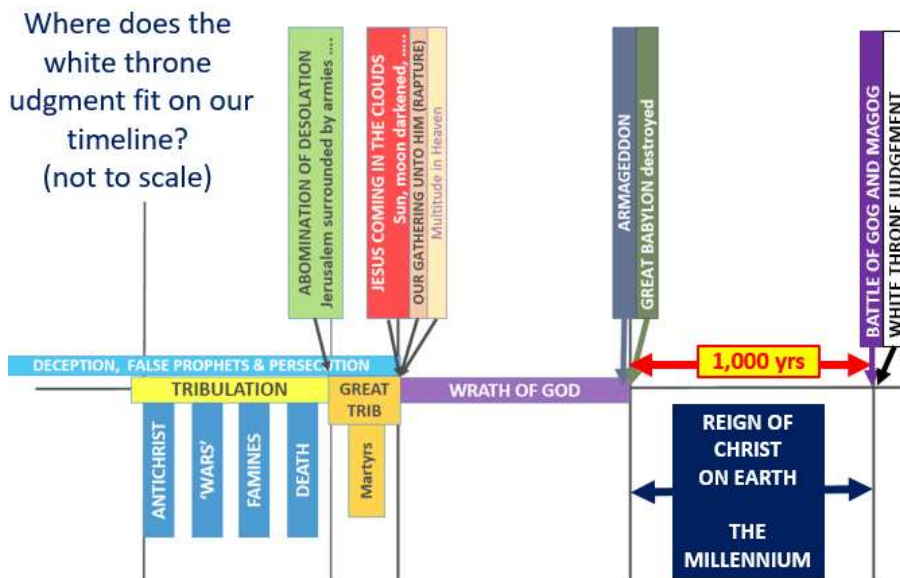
Where does the white throne udgment fit on our timeline? (not to scale)

ABOMINATION OF DESOLATION
Jerusalem surrounded by armies ....

JESUS COMING IN THE CLOUDS
Sun, moon darkened, ....
OUR GATHERING UNTO HIM (RAPTURE)
Multitude in Heaven

ARMAGEDDON
GREAT BABYLON destroyed

BATTLE OF GOG AND MAGOG
WHITE THRONE JUDGEMENT

DECEPTION, FALSE PROPHETS & PERSECUTION

1,000 yrs

TRIBULATION

GREAT TRIB

WRATH OF GOD

ANTICHRIST

'WARS'

FAMINES

DEATH

Martyrs

REIGN OF CHRIST ON EARTH

THE MILLENNIUM